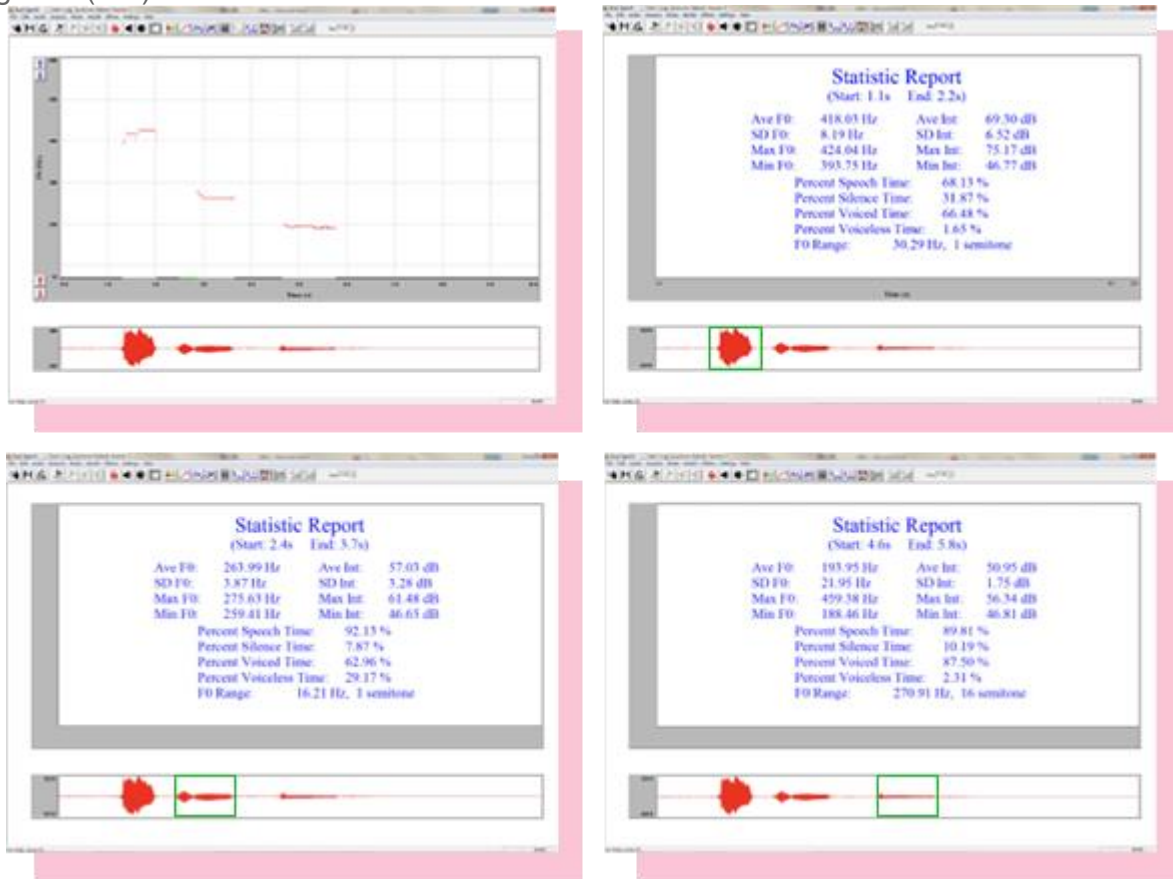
Statistic Report
(Start: 1.1s End: 2.2s)

| | | | |
|---|---|---|---|
| Ave F0: | 418.03 Hz | Ave Int: | 69.30 dB |
| SD F0: | 8.19 Hz | SD Int: | 6.52 dB |
| Max F0: | 424.04 Hz | Max Int: | 75.17 dB |
| Min F0: | 393.75 Hz | Min Int: | 46.77 dB |

Percent Speech Time: 68.13 %
Percent Silence Time: 31.87 %
Percent Voiced Time: 66.48 %
Percent Voiceless Time: 1.65 %
F0 Range: 30.29 Hz, 1 semitone

Statistic Report
(Start: 2.4s End: 3.7s)

| | | | |
|---|---|---|---|
| Ave F0: | 263.99 Hz | Ave Int: | 57.03 dB |
| SD F0: | 3.87 Hz | SD Int: | 3.28 dB |
| Max F0: | 275.63 Hz | Max Int: | 61.48 dB |
| Min F0: | 259.41 Hz | Min Int: | 46.65 dB |

Percent Speech Time: 92.13 %
Percent Silence Time: 7.87 %
Percent Voiced Time: 62.96 %
Percent Voiceless Time: 29.17 %
F0 Range: 16.21 Hz, 1 semitone

Statistic Report
(Start: 4.6s End: 5.8s)

| | | | |
|---|---|---|---|
| Ave F0: | 193.95 Hz | Ave Int: | 50.95 dB |
| SD F0: | 21.95 Hz | SD Int: | 1.75 dB |
| Max F0: | 459.38 Hz | Max Int: | 56.34 dB |
| Min F0: | 188.46 Hz | Min Int: | 46.81 dB |

Percent Speech Time: 89.81 %
Percent Silence Time: 10.19 %
Percent Voiced Time: 87.50 %
Percent Voiceless Time: 2.31 %
F0 Range: 270.91 Hz, 16 semitone